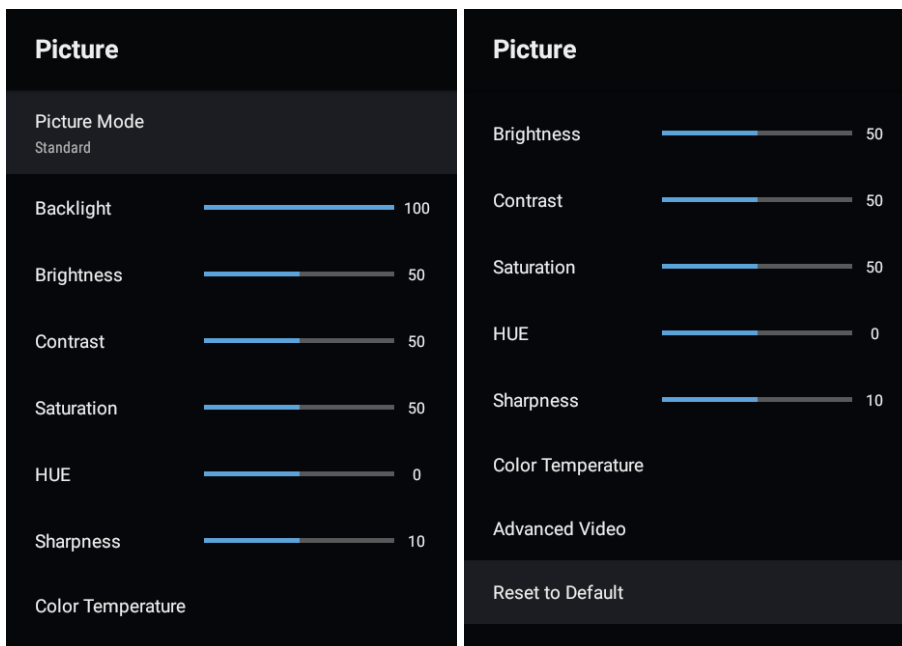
Picture

Picture Mode
Standard

Backlight 100

Brightness 50

Contrast 50

Saturation 50

HUE 0

Sharpness 10

Color Temperature

Picture

Brightness 50

Contrast 50

Saturation 50

HUE 0

Sharpness 10

Color Temperature

Advanced Video

Reset to Default